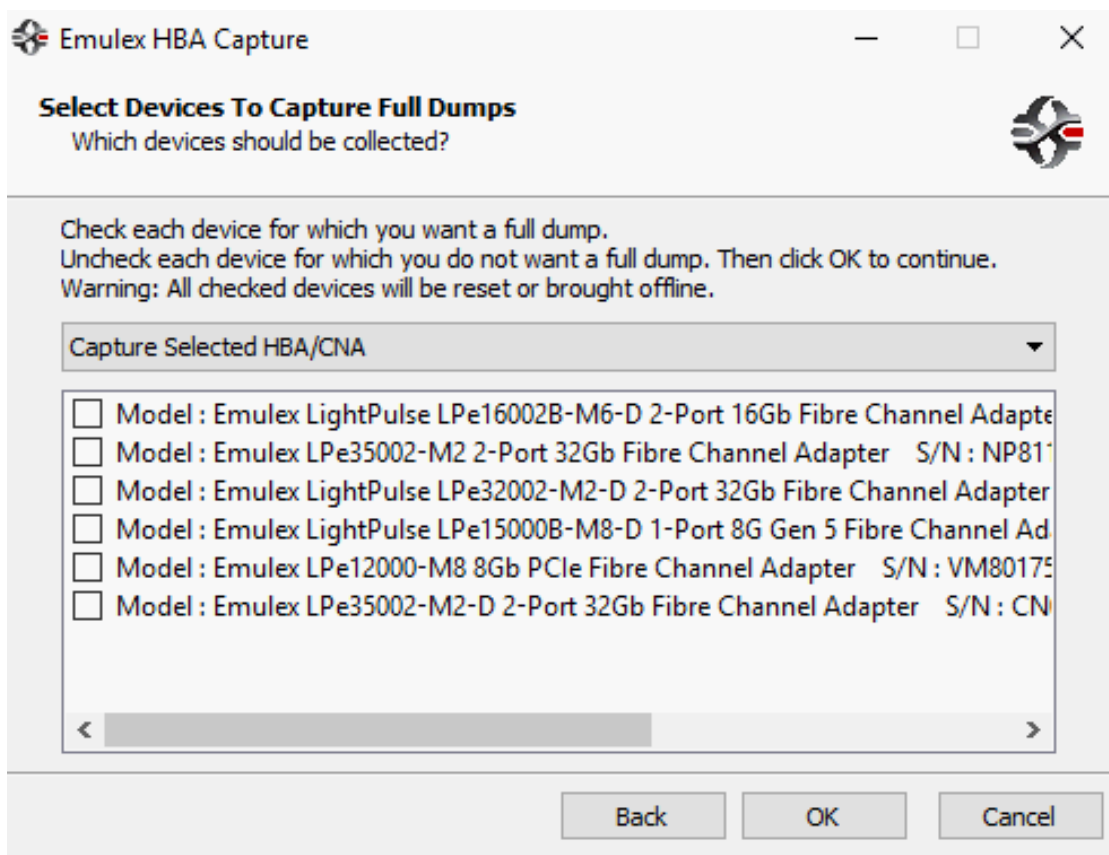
Emulex HBA Capture

Select Devices To Capture Full Dumps
Which devices should be collected?

Check each device for which you want a full dump.
Uncheck each device for which you do not want a full dump. Then click OK to continue.
Warning: All checked devices will be reset or brought offline.

Capture Selected HBA/CNA

Model : Emulex LightPulse LPe16002B-M6-D 2-Port 16Gb Fibre Channel Adapte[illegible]
Model : Emulex LPe35002-M2 2-Port 32Gb Fibre Channel Adapter S/N : NP81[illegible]
Model : Emulex LightPulse LPe32002-M2-D 2-Port 32Gb Fibre Channel Adapter
Model : Emulex LightPulse LPe15000B-M8-D 1-Port 8G Gen 5 Fibre Channel Ad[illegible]
Model : Emulex LPe12000-M8 8Gb PCIe Fibre Channel Adapter S/N : VM8017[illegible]
Model : Emulex LPe35002-M2-D 2-Port 32Gb Fibre Channel Adapter S/N : CN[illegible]

Back OK Cancel